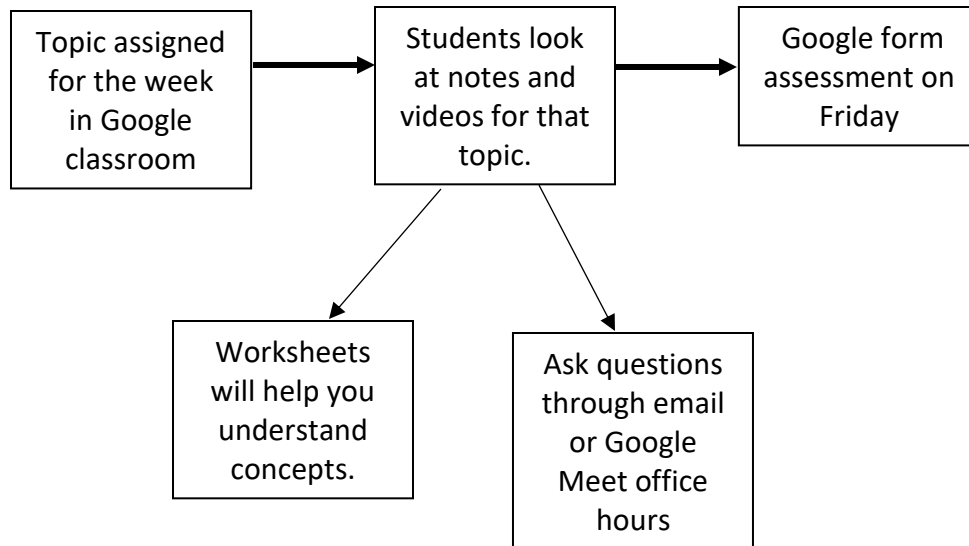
Topic assigned for the week in Google classroom

Students look at notes and videos for that topic.

Google form assessment on Friday

Worksheets will help you understand concepts.

Ask questions through email or Google Meet office hours